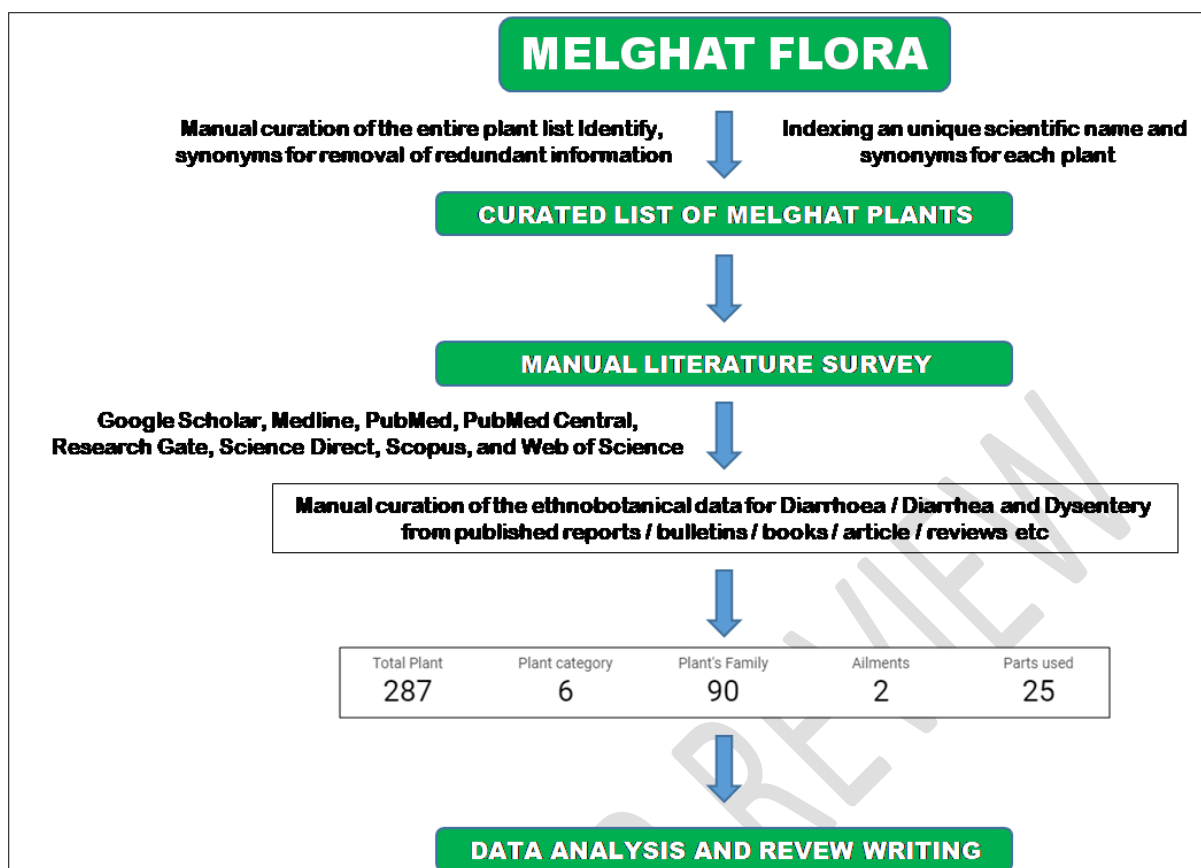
MELGHAT FLORA

Manual curation of the entire plant list Identify, synonyms for removal of redundant information

Indexing an unique scientific name and synonyms for each plant

CURATED LIST OF MELGHAT PLANTS

MANUAL LITERATURE SURVEY

Google Scholar, Medline, PubMed, PubMed Central, Research Gate, Science Direct, Scopus, and Web of Science

Manual curation of the ethnobotanical data for Diarrhoea / Diarrhea and Dysentery from published reports / bulletins / books / article / reviews etc

| Total Plant | Plant category | Plant's Family | Ailments | Parts used |
|---|---|---|---|---|
| 287 | 6 | 90 | 2 | 25 |

DATA ANALYSIS AND REVEW WRITING

REVIEW